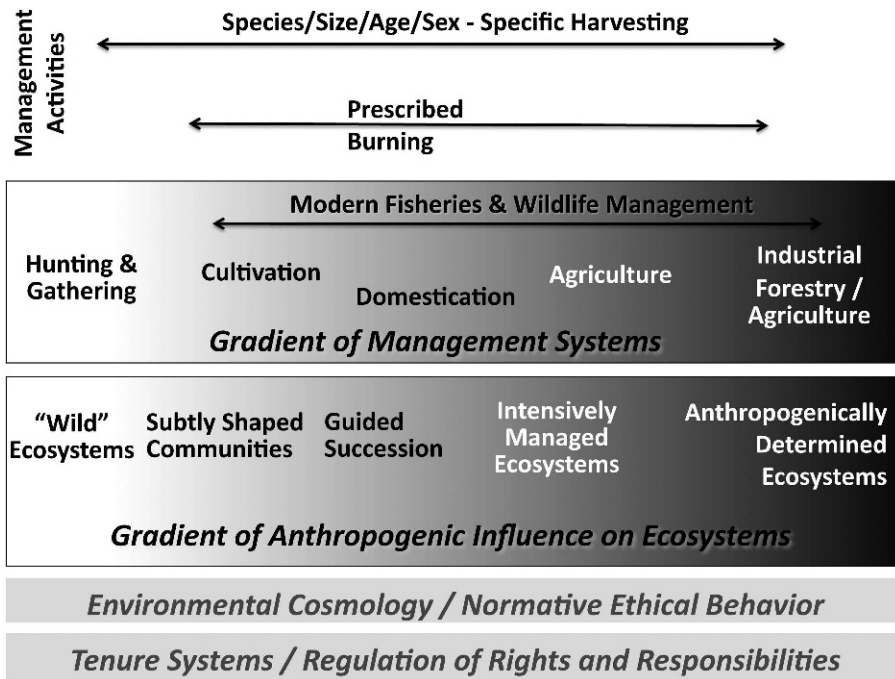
Management Activities

Species/Size/Age/Sex - Specific Harvesting

Prescribed Burning

Modern Fisheries & Wildlife Management

Hunting & Gathering

Cultivation

Domestication

Agriculture

Industrial Forestry / Agriculture

Gradient of Management Systems

"Wild" Ecosystems

Subtly Shaped Communities

Guided Succession

Intensively Managed Ecosystems

Anthropogenically Determined Ecosystems

Gradient of Anthropogenic Influence on Ecosystems

Environmental Cosmology / Normative Ethical Behavior

Tenure Systems / Regulation of Rights and Responsibilities